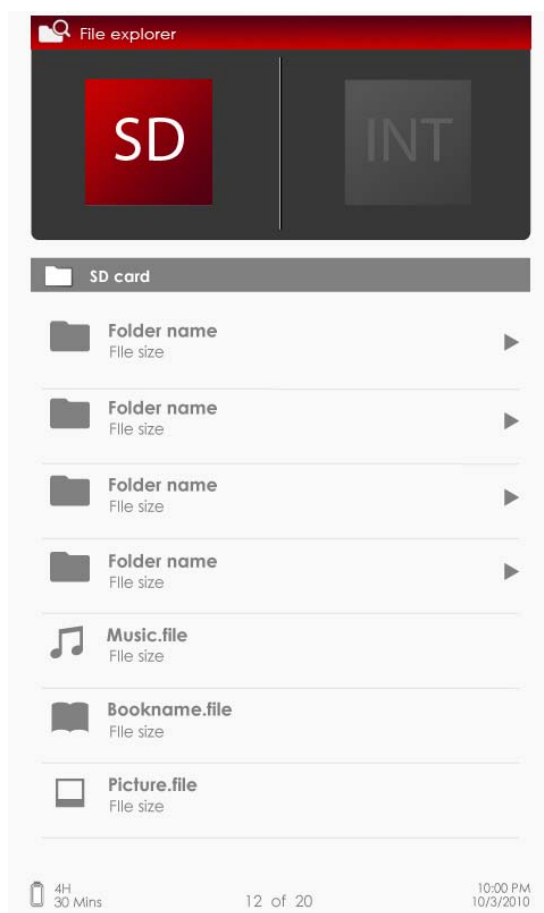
File explorer

SD

INT

SD card

Folder name
File size

Folder name
File size

Folder name
File size

Folder name
File size

Music.file
File size

Bookname.file
File size

Picture.file
File size

4H
30 Mins

12 of 20

10:00 PM
10/3/2010